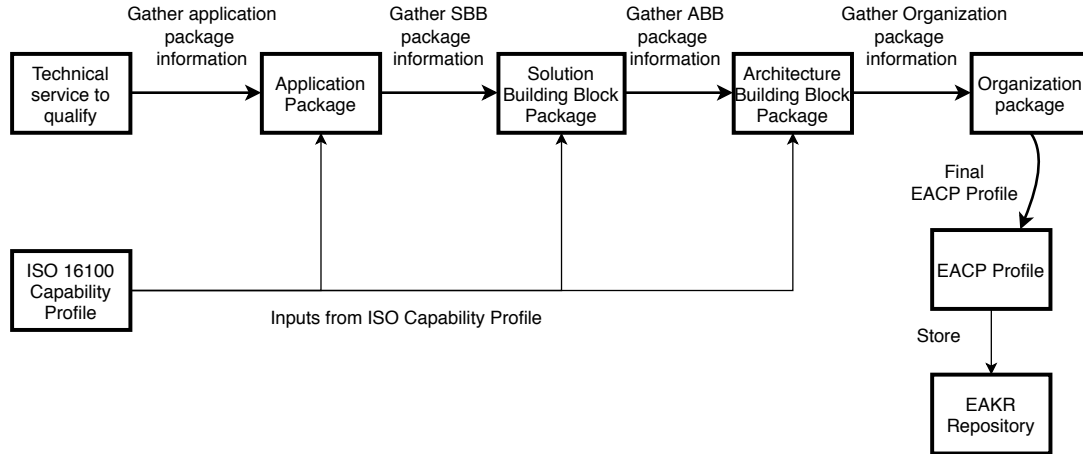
Gather application package information

Gather SBB package information

Gather ABB package information

Gather Organization package information

Technical service to qualify

Application Package

Solution Building Block Package

Architecture Building Block Package

Organization package

Final EACP Profile

EACP Profile

Store

EAKR Repository

ISO 16100 Capability Profile

Inputs from ISO Capability Profile